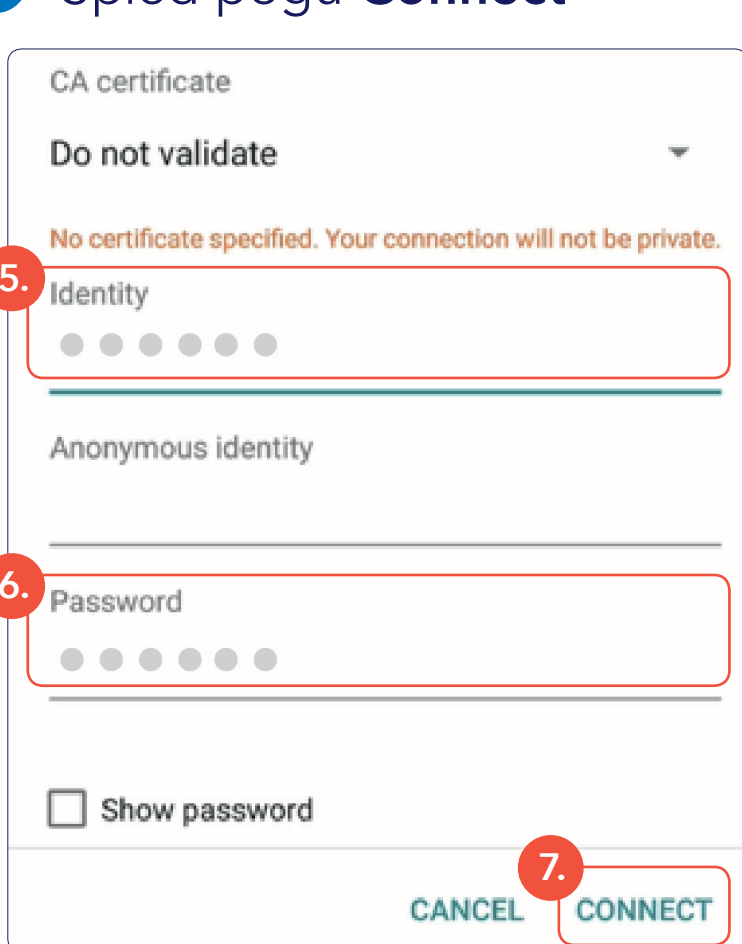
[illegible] Connect

CA certificate

Do not validate

No certificate specified. Your connection will not be private.

5. Identity

●●●●●●

Anonymous identity

6. Password

●●●●●●

Show password

CANCEL

7. CONNECT